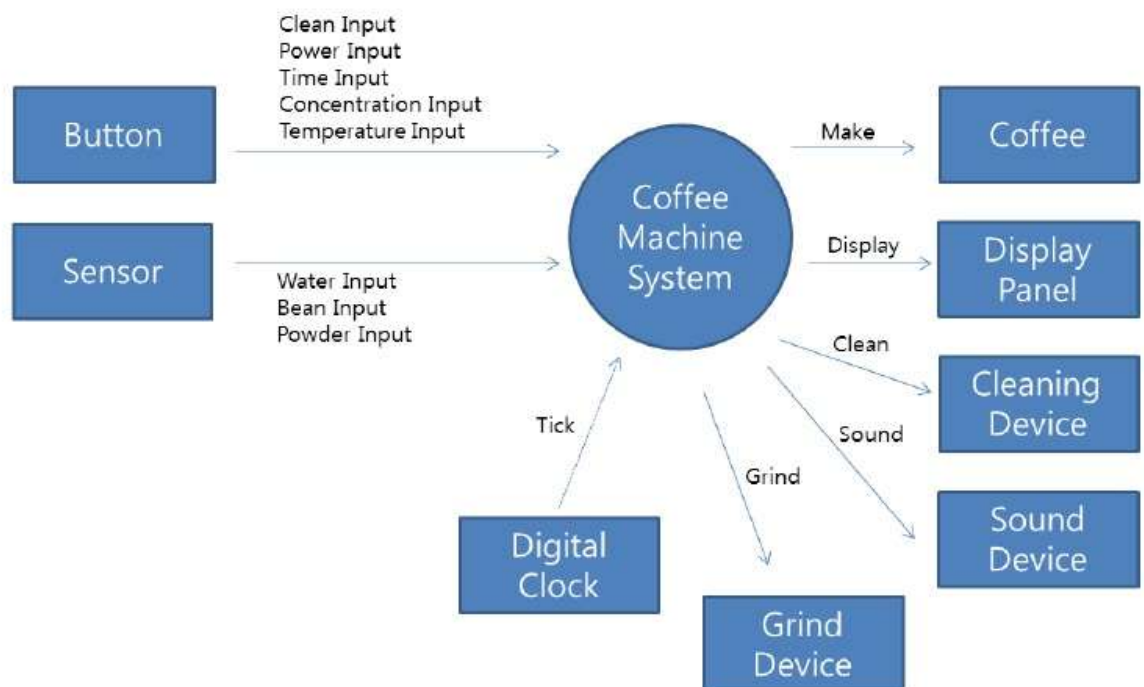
Button

Clean Input
Power Input
Time Input
Concentration Input
Temperature Input

Sensor

Water Input
Bean Input
Powder Input

Coffee Machine System

Make

Coffee

Display

Display Panel

Clean

Cleaning Device

Sound

Sound Device

Grind

Grind Device

Tick

Digital Clock